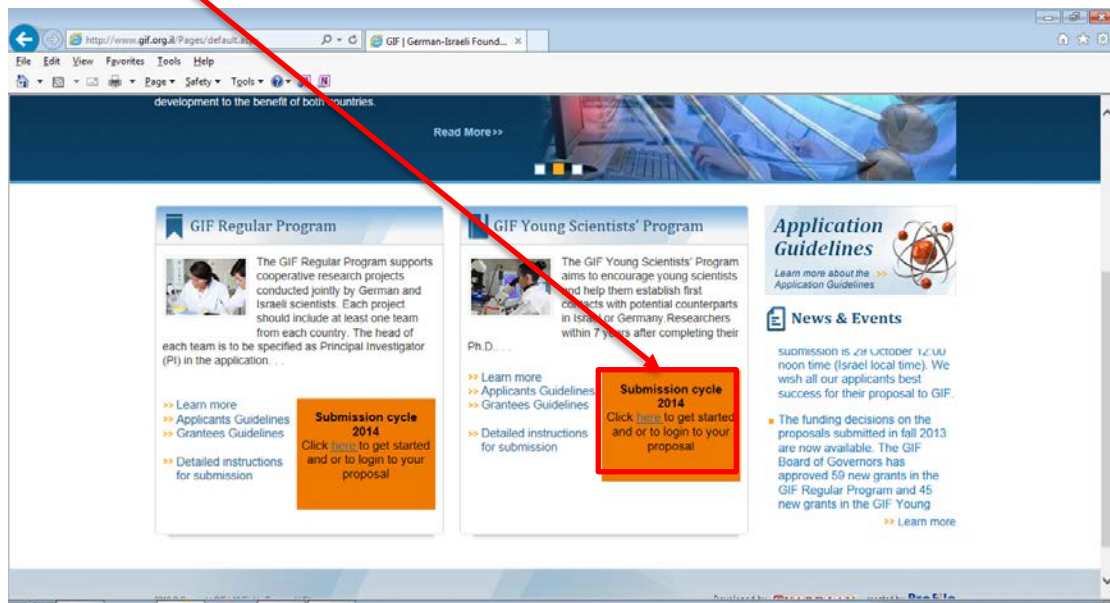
http://www.gif.org.il/Pages/default.as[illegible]

GIF | German-Israeli Found... ×

File Edit View Favorites Tools Help

Page ▾ Safety ▾ Tools ▾

development to the benefit of both countries.

Read More>>

GIF Regular Program

The GIF Regular Program supports cooperative research projects conducted jointly by German and Israeli scientists. Each project should include at least one team from each country. The head of each team is to be specified as Principal Investigator (PI) in the application. . .

>> Learn more
>> Applicants Guidelines
>> Grantees Guidelines

>> Detailed instructions for submission

Submission cycle 2014
Click here to get started and or to login to your proposal

GIF Young Scientists' Program

The GIF Young Scientists' Program aims to encourage young scientists and help them establish first contacts with potential counterparts in Israel or Germany. Researchers within 7 years after completing their Ph.D. . .

>> Learn more
>> Applicants Guidelines
>> Grantees Guidelines

>> Detailed instructions for submission

Submission cycle 2014
Click here to get started and or to login to your proposal

Application Guidelines
Learn more about the Application Guidelines >>

News & Events

submission is 28 October 12:00 noon time (Israel local time). We wish all our applicants best success for their proposal to GIF.

The funding decisions on the proposals submitted in fall 2013 are now available. The GIF Board of Governors has approved 59 new grants in the GIF Regular Program and 45 new grants in the GIF Young

>> Learn more